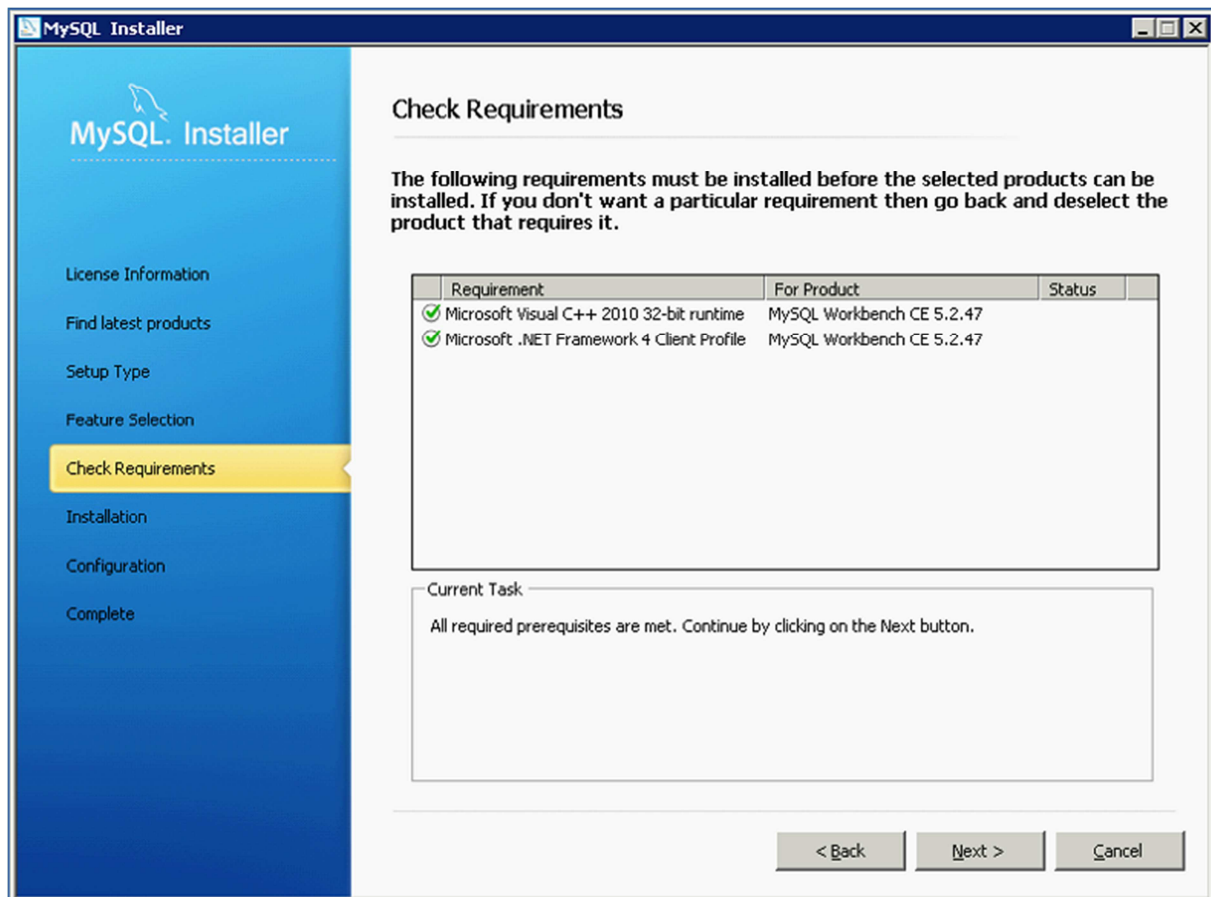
MySQL Installer

MySQL. Installer

License Information

Find latest products

Setup Type

Feature Selection

Check Requirements

Installation

Configuration

Complete

Check Requirements

The following requirements must be installed before the selected products can be installed. If you don't want a particular requirement then go back and deselect the product that requires it.

| Requirement | For Product | Status |
|---|---|---|
| Microsoft Visual C++ 2010 32-bit runtime | MySQL Workbench CE 5.2.47 | |
| Microsoft .NET Framework 4 Client Profile | MySQL Workbench CE 5.2.47 | |

Current Task

All required prerequisites are met. Continue by clicking on the Next button.

< Back

Next >

Cancel